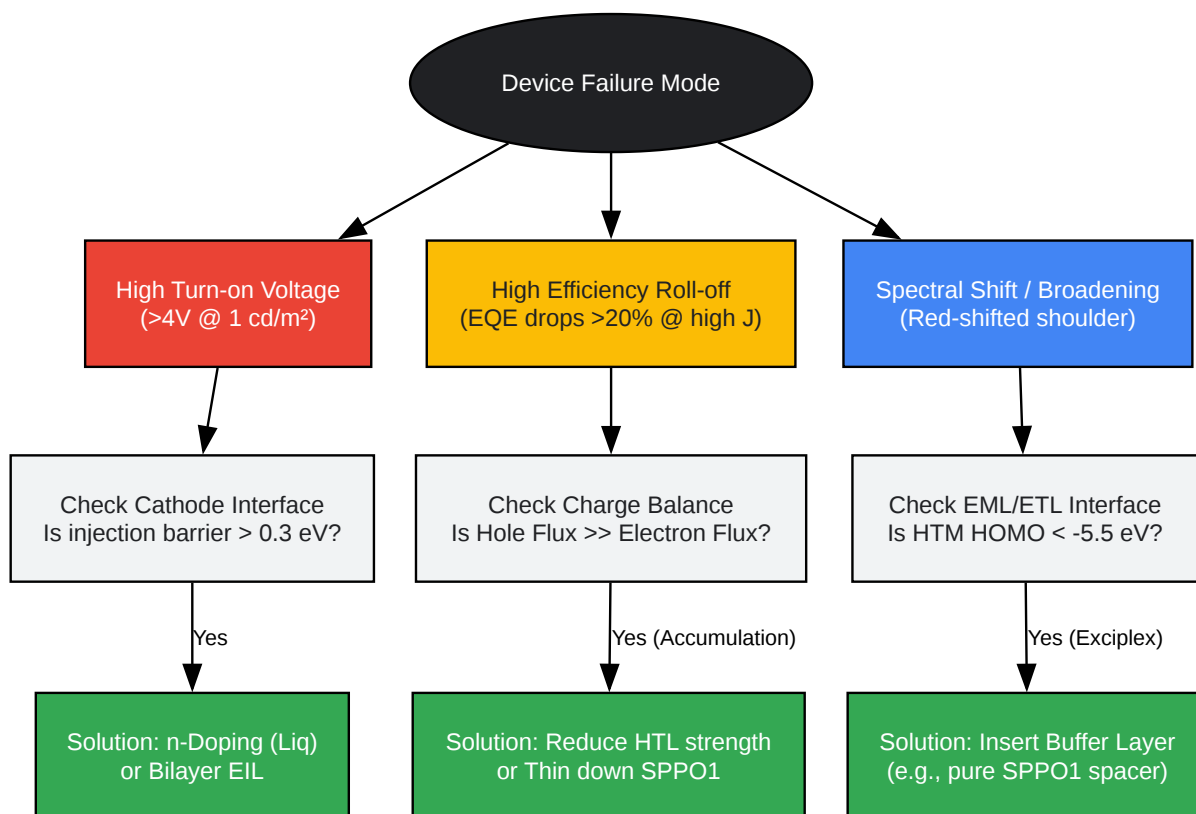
Device Failure Mode

High Turn-on Voltage
(>4V @ 1 cd/m²)

High Efficiency Roll-off
(EQE drops >20% @ high J)

Spectral Shift / Broadening
(Red-shifted shoulder)

Check Cathode Interface
Is injection barrier > 0.3 eV?

Check Charge Balance
Is Hole Flux >> Electron Flux?

Check EML/ETL Interface
Is HTM HOMO < -5.5 eV?

Yes

Yes (Accumulation)

Yes (Exciplex)

Solution: n-Doping (Liq)
or Bilayer EIL

Solution: Reduce HTL strength
or Thin down SPPO1

Solution: Insert Buffer Layer
(e.g., pure SPPO1 spacer)